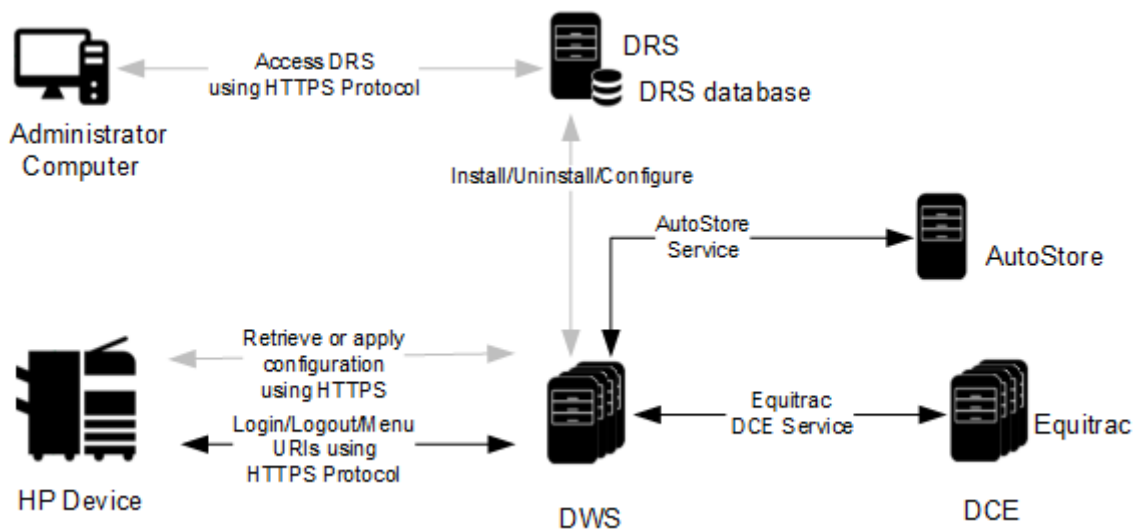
Access DRS using HTTPS Protocol

DRS

DRS database

Administrator Computer

Install/Uninstall/Configure

AutoStore Service

AutoStore

Retrieve or apply configuration using HTTPS

Login/Logout/Menu URIs using HTTPS Protocol

Equitrac DCE Service

Equitrac

HP Device

DWS

DCE